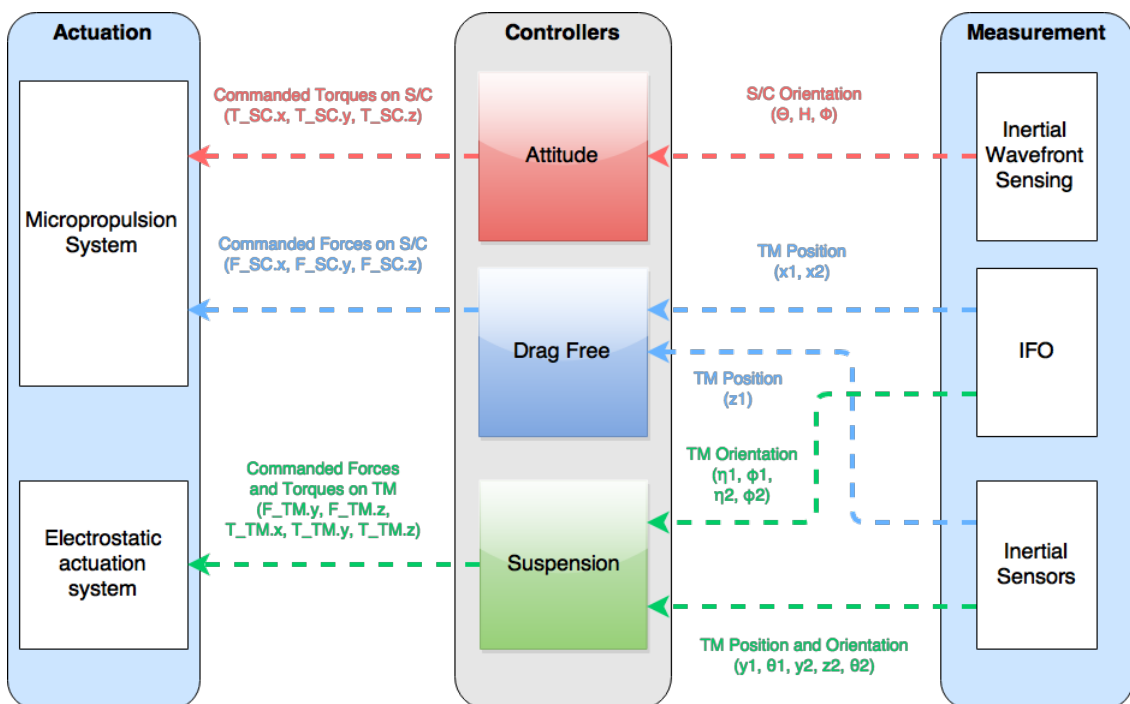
Actuation

Controllers

Measurement

Commanded Torques on S/C (T_SC.x, T_SC.y, T_SC.z)

Attitude

S/C Orientation (Θ, Η, Φ)

Inertial Wavefront Sensing

Micropropulsion System

Commanded Forces on S/C (F_SC.x, F_SC.y, F_SC.z)

TM Position (x1, x2)

Drag Free

IFO

TM Position (z1)

TM Orientation (η1, ϕ1, η2, ϕ2)

Commanded Forces and Torques on TM (F_TM.y, F_TM.z, T_TM.x, T_TM.y, T_TM.z)

Electrostatic actuation system

Suspension

Inertial Sensors

TM Position and Orientation (y1, θ1, y2, z2, θ2)